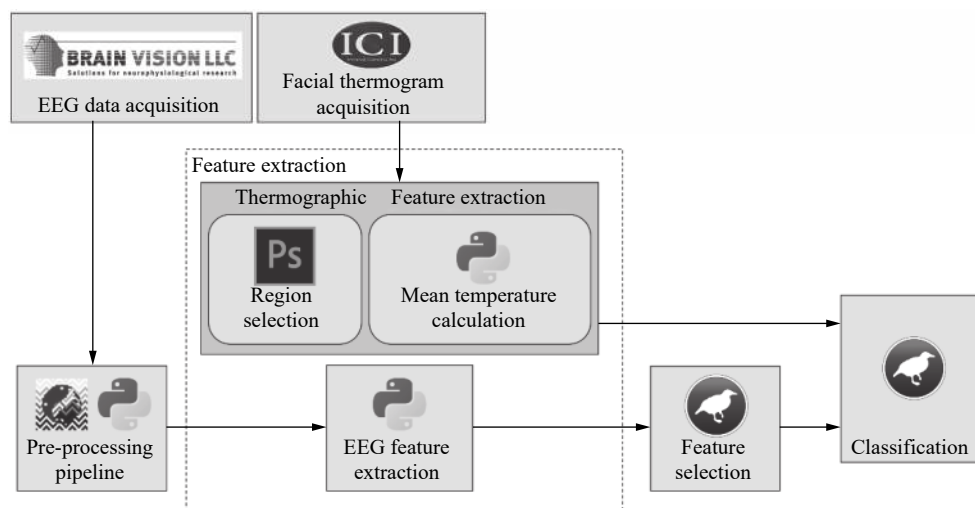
BRAIN VISION LLC
Solutions for neurophysiological research

EEG data acquisition

ICI

Facial thermogram acquisition

Feature extraction

Thermographic Feature extraction

Ps

Region selection

Mean temperature calculation

Pre-processing pipeline

EEG feature extraction

Feature selection

Classification